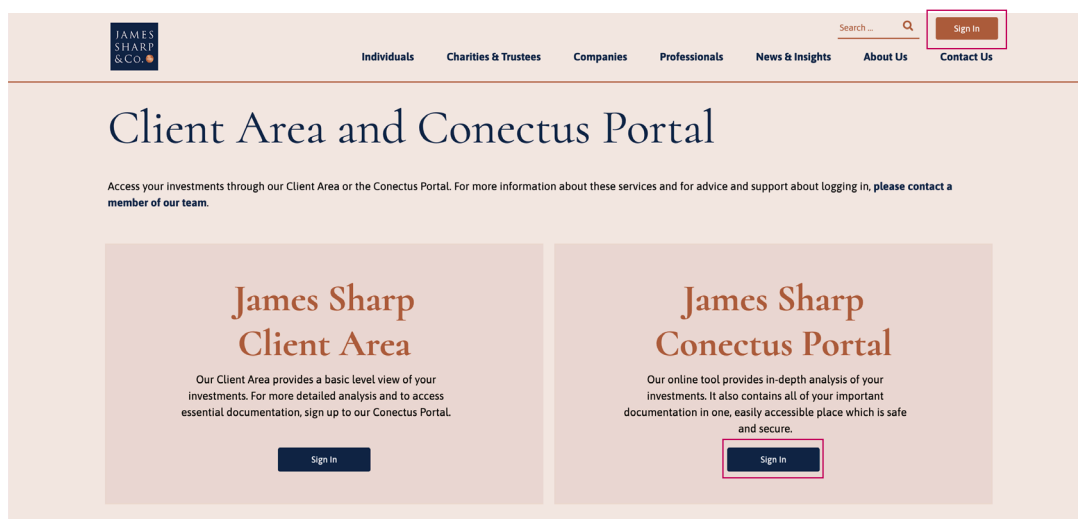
JAMES SHARP & Co.

Search ...

Sign In

Individuals Charities & Trustees Companies Professionals News & Insights About Us Contact Us

Client Area and Conectus Portal

Access your investments through our Client Area or the Conectus Portal. For more information about these services and for advice and support about logging in, **please contact a member of our team**.

James Sharp Client Area

Our Client Area provides a basic level view of your investments. For more detailed analysis and to access essential documentation, sign up to our Conectus Portal.

Sign In

James Sharp Conectus Portal

Our online tool provides in-depth analysis of your investments. It also contains all of your important documentation in one, easily accessible place which is safe and secure.

Sign In